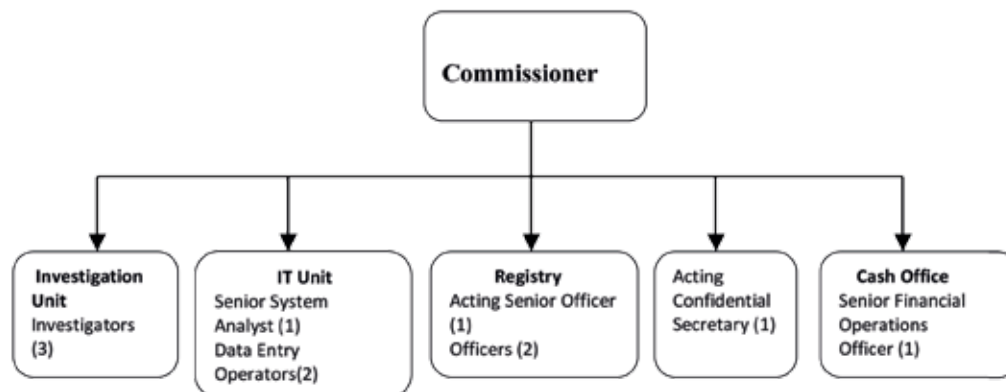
Commissioner

Investigation Unit
Investigators (3)

IT Unit
Senior System Analyst (1)
Data Entry Operators(2)

Registry
Acting Senior Officer (1)
Officers (2)

Acting Confidential Secretary (1)

Cash Office
Senior Financial Operations Officer (1)